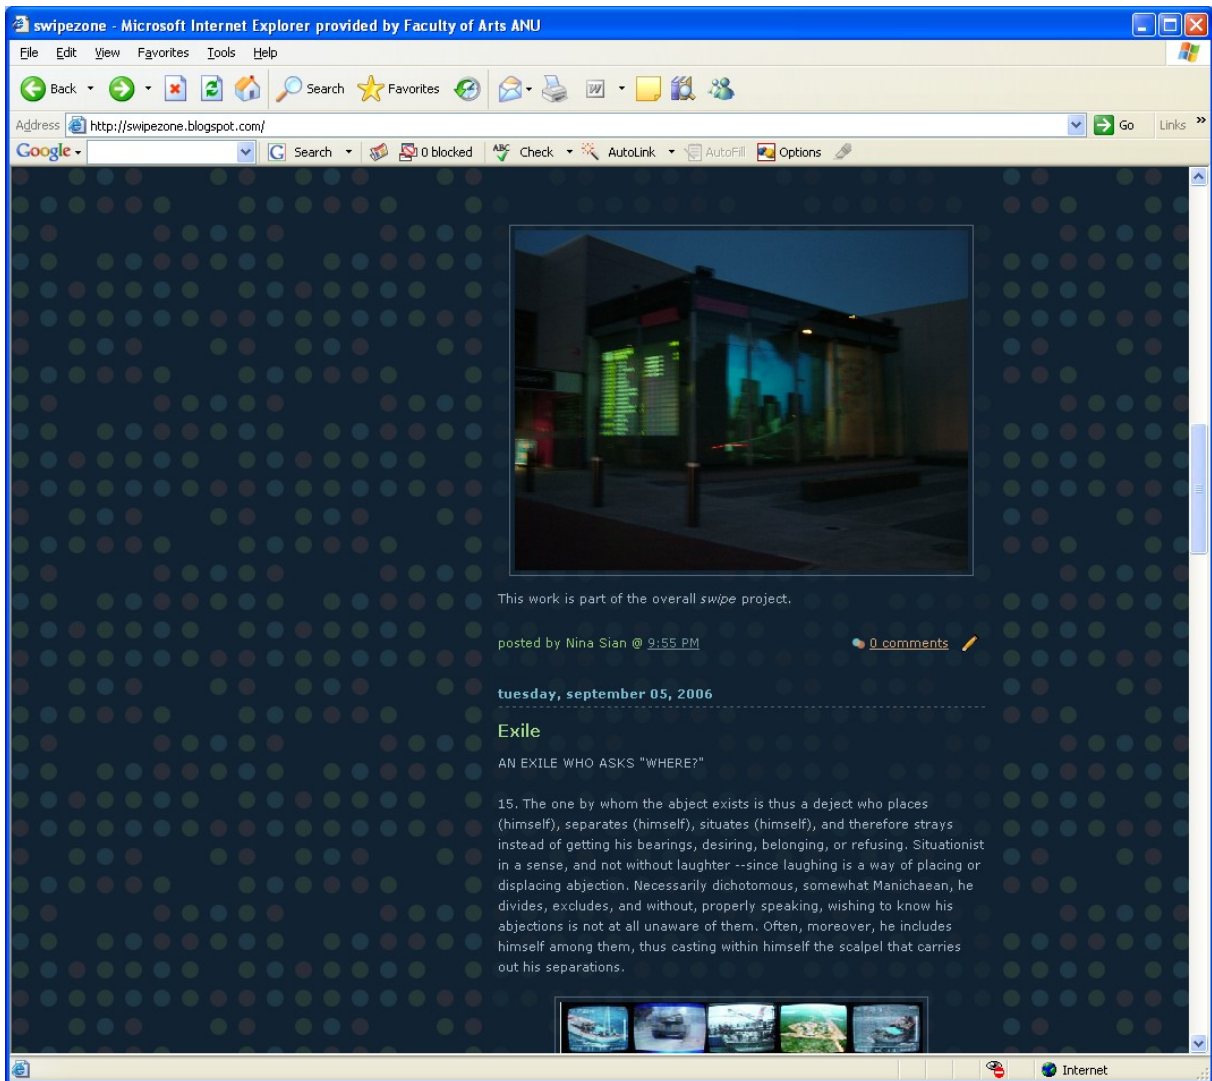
swipezone - Microsoft Internet Explorer provided by Faculty of Arts ANU

File Edit View Favorites Tools Help

Back Search Favorites

Address http://swipezone.blogspot.com/ Go Links

Google Search 0 blocked Check AutoLink AutoFill Options

This work is part of the overall *swipe* project.

posted by Nina Sian @ 9:55 PM 0 comments

tuesday, september 05, 2006

Exile

AN EXILE WHO ASKS "WHERE?"

15. The one by whom the abject exists is thus a deject who places (himself), separates (himself), situates (himself), and therefore strays instead of getting his bearings, desiring, belonging, or refusing. Situationist in a sense, and not without laughter --since laughing is a way of placing or displacing abjection. Necessarily dichotomous, somewhat Manichaean, he divides, excludes, and without, properly speaking, wishing to know his abjections is not at all unaware of them. Often, moreover, he includes himself among them, thus casting within himself the scalpel that carries out his separations.

Internet